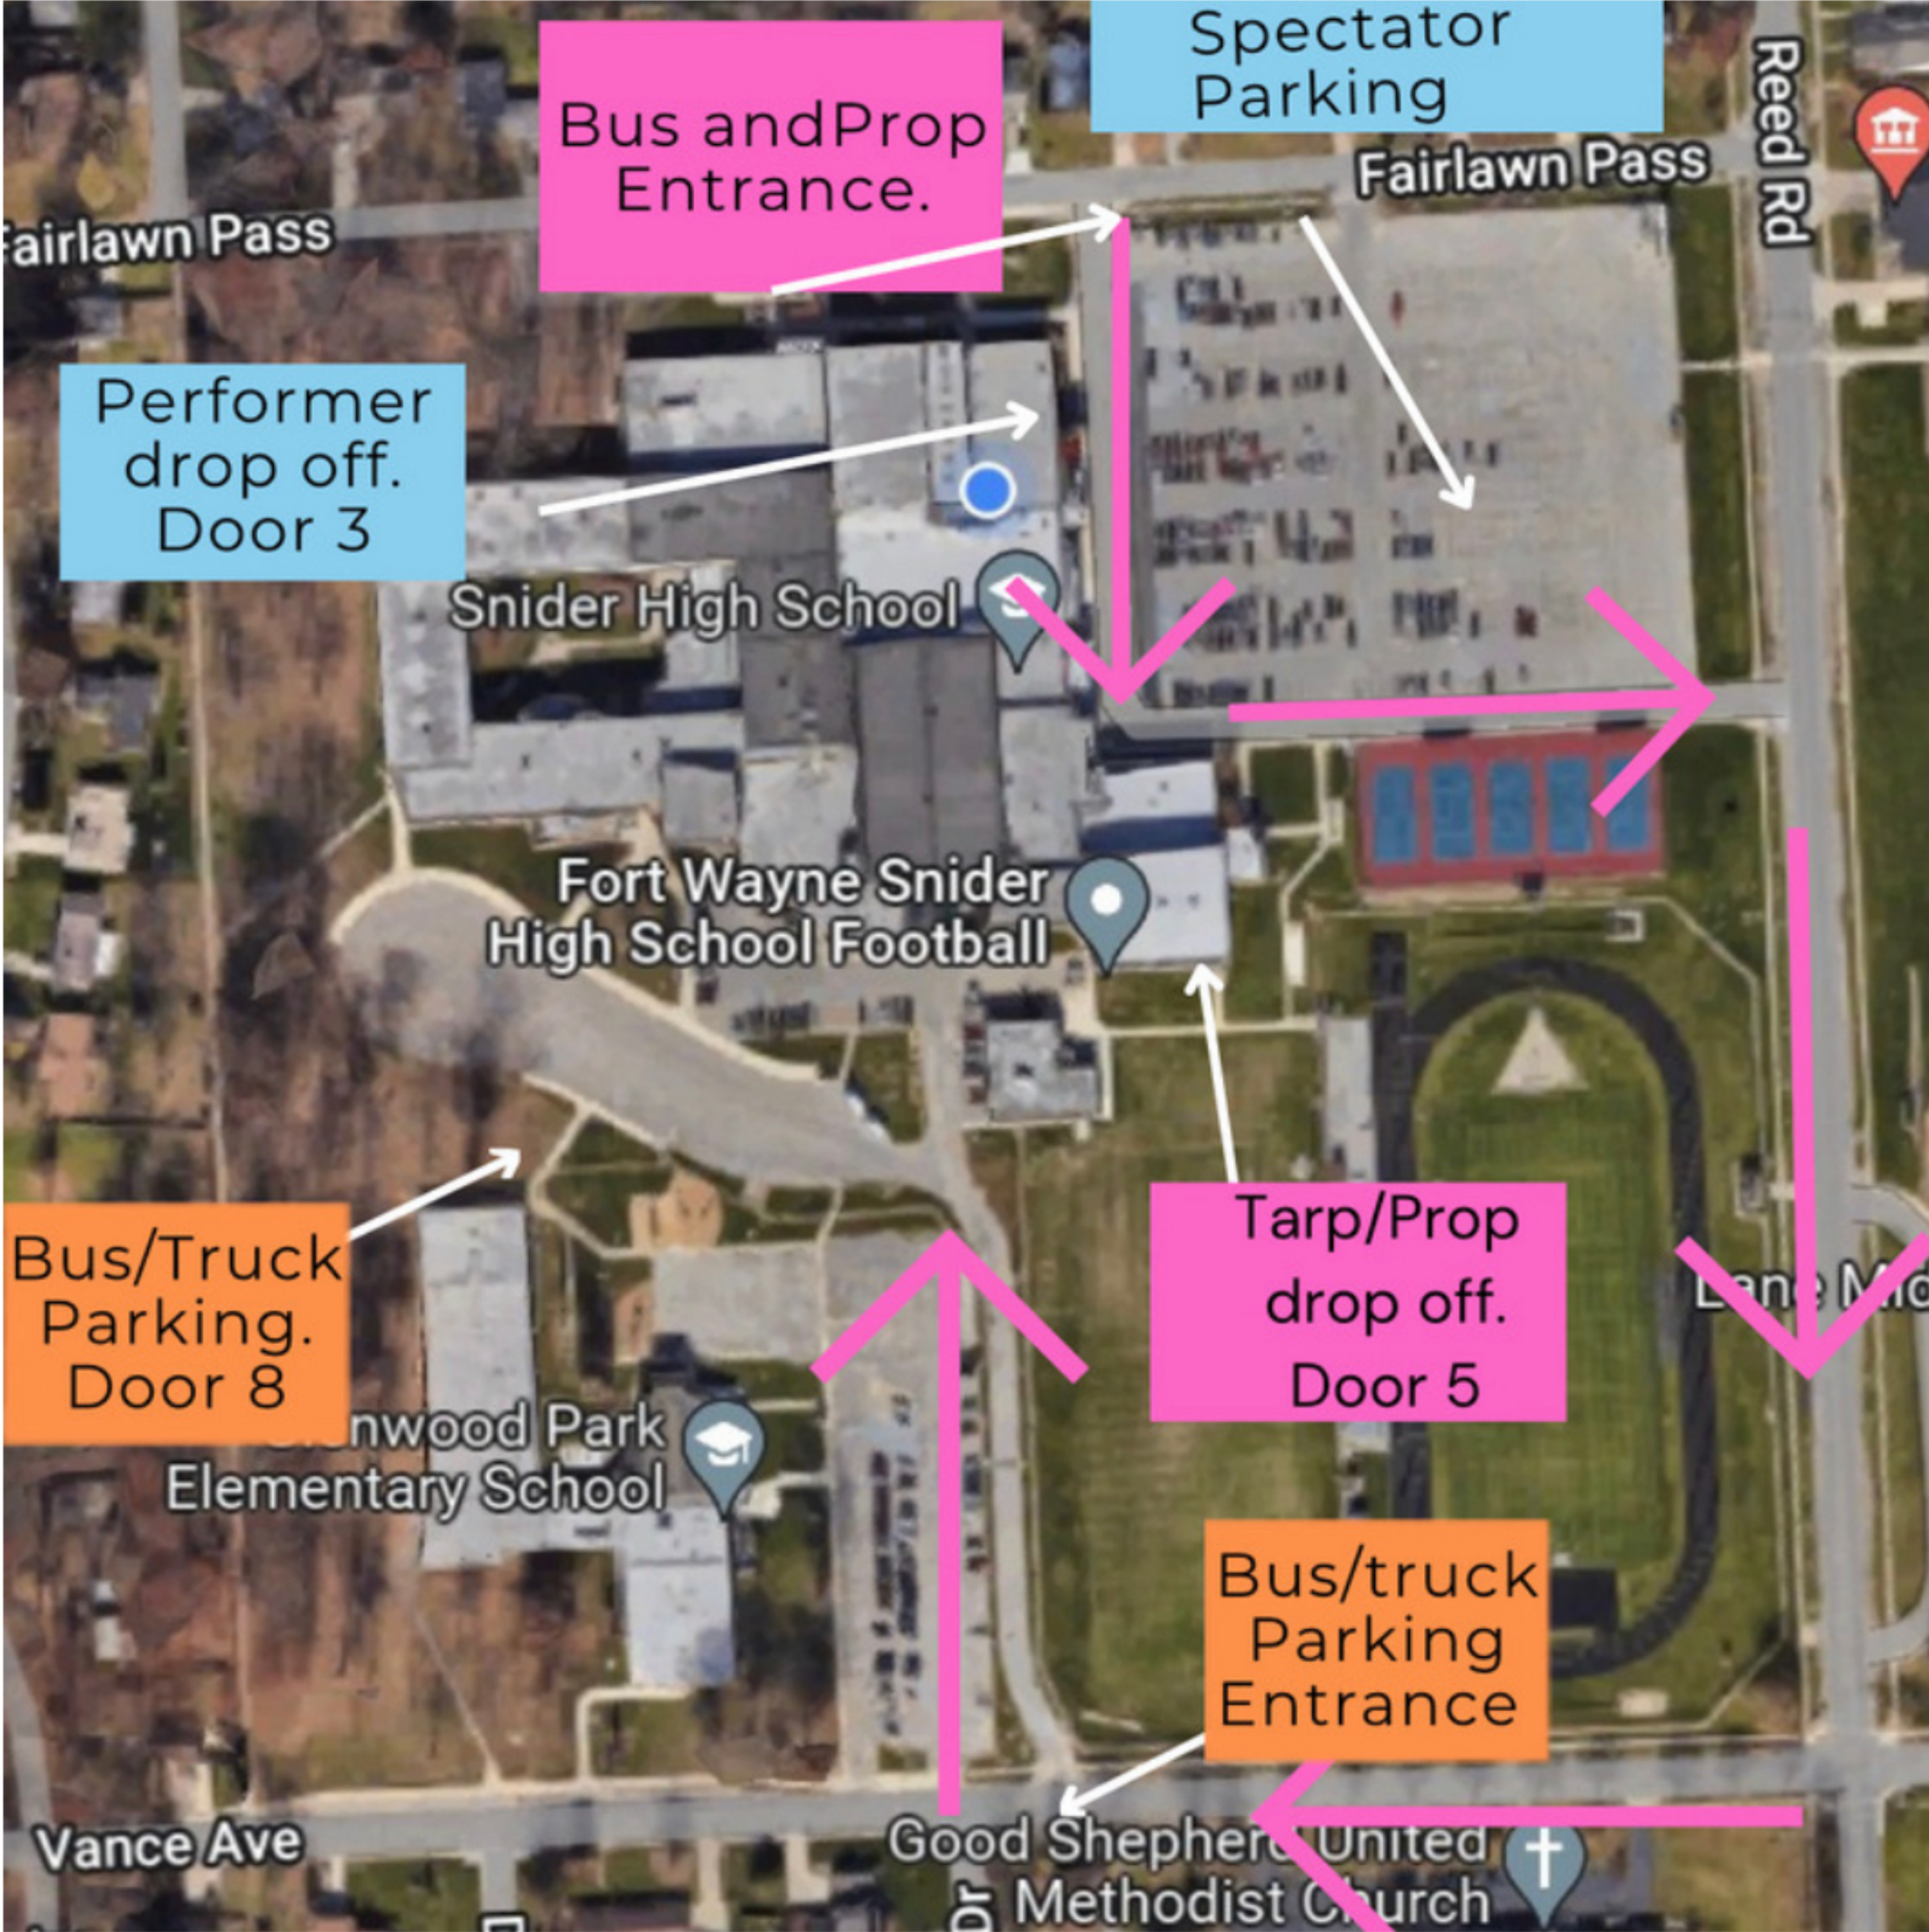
Bus andProp Entrance.

Spectator Parking

Reed Rd

Fairlawn Pass

airlawn Pass

Performer drop off. Door 3

Snider High School

Fort Wayne Snider High School Football

Bus/Truck Parking. Door 8

Tarp/Prop drop off. Door 5

Lane M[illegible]

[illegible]nwood Park Elementary School

Bus/truck Parking Entrance

Vance Ave

Good Shepher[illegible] United Methodist C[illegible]urch